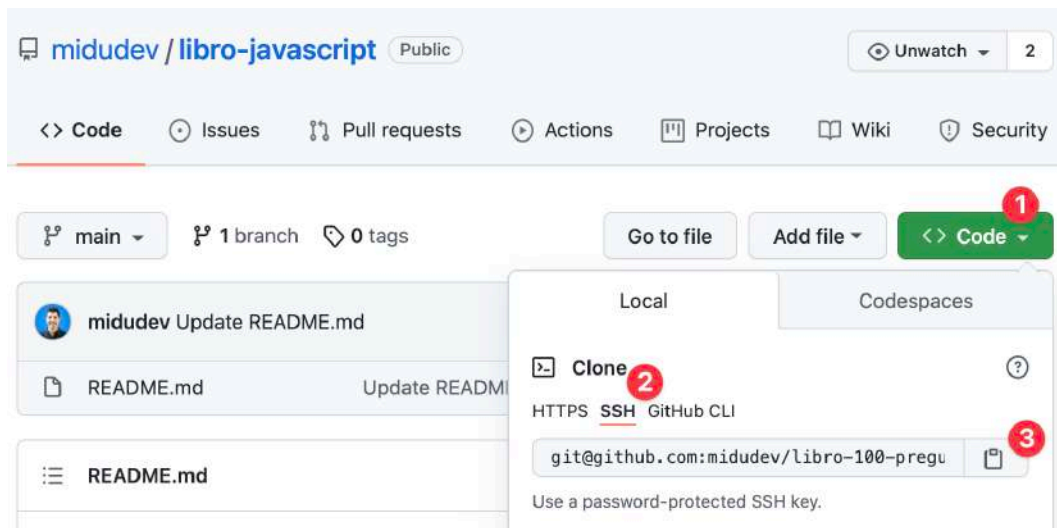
midudev / libro-javascript Public

Unwatch 2

<> Code Issues Pull requests Actions Projects Wiki Security

main 1 branch 0 tags

Go to file Add file <> Code

1

midudev Update README.md

README.md Update READM

README.md

Local Codespaces

Clone

2

HTTPS SSH GitHub CLI

git@github.com:midudev/libro-100-pregu

3

Use a password-protected SSH key.